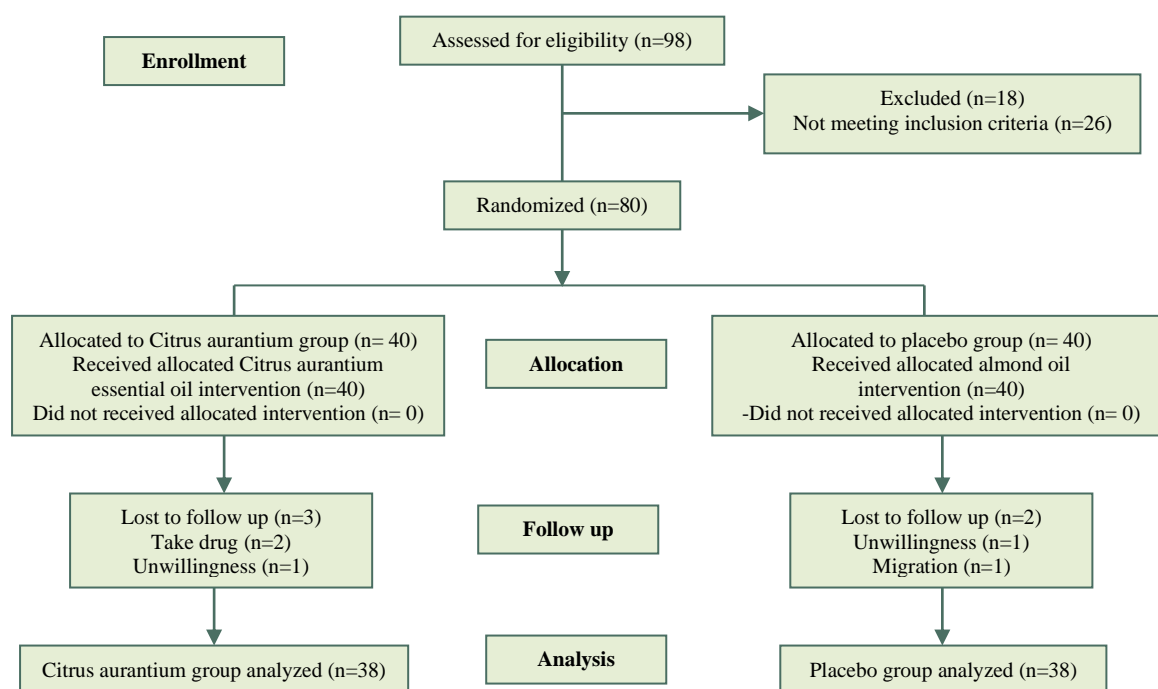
Enrollment

Assessed for eligibility (n=98)

Excluded (n=18)
Not meeting inclusion criteria (n=26)

Randomized (n=80)

Allocated to Citrus aurantium group (n= 40)
Received allocated Citrus aurantium essential oil intervention (n=40)
Did not received allocated intervention (n= 0)

Allocation

Allocated to placebo group (n= 40)
Received allocated almond oil intervention (n=40)
-Did not received allocated intervention (n= 0)

Lost to follow up (n=3)
Take drug (n=2)
Unwillingness (n=1)

Follow up

Lost to follow up (n=2)
Unwillingness (n=1)
Migration (n=1)

Citrus aurantium group analyzed (n=38)

Analysis

Placebo group analyzed (n=38)